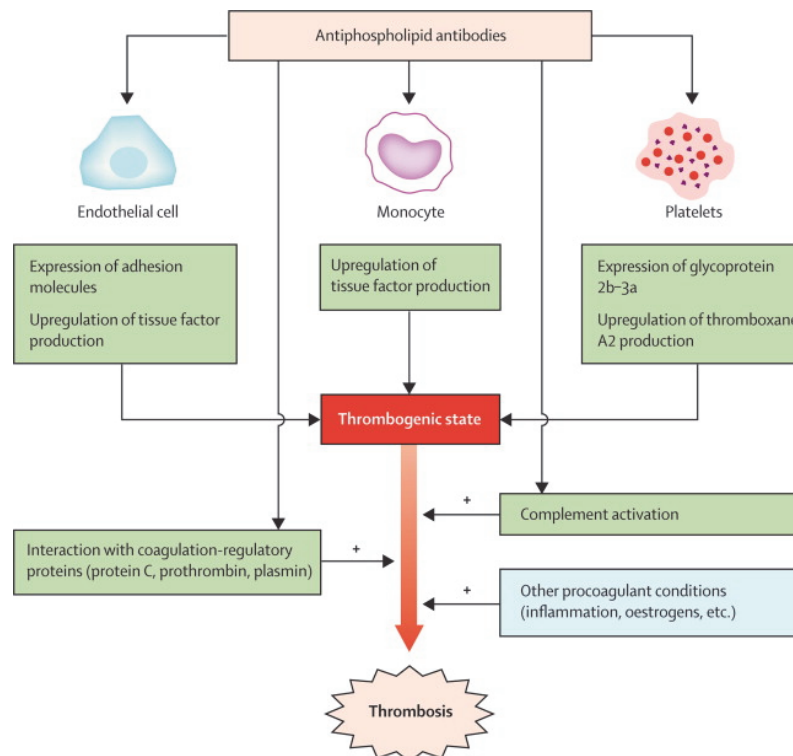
Antiphospholipid antibodies

Endothelial cell

Monocyte

Platelets

Expression of adhesion molecules

Upregulation of tissue factor production

Upregulation of tissue factor production

Expression of glycoprotein 2b–3a

Upregulation of thromboxane A2 production

Thrombogenic state

+

Complement activation

Interaction with coagulation-regulatory proteins (protein C, prothrombin, plasmin)

+

+

Other procoagulant conditions (inflammation, oestrogens, etc.)

Thrombosis